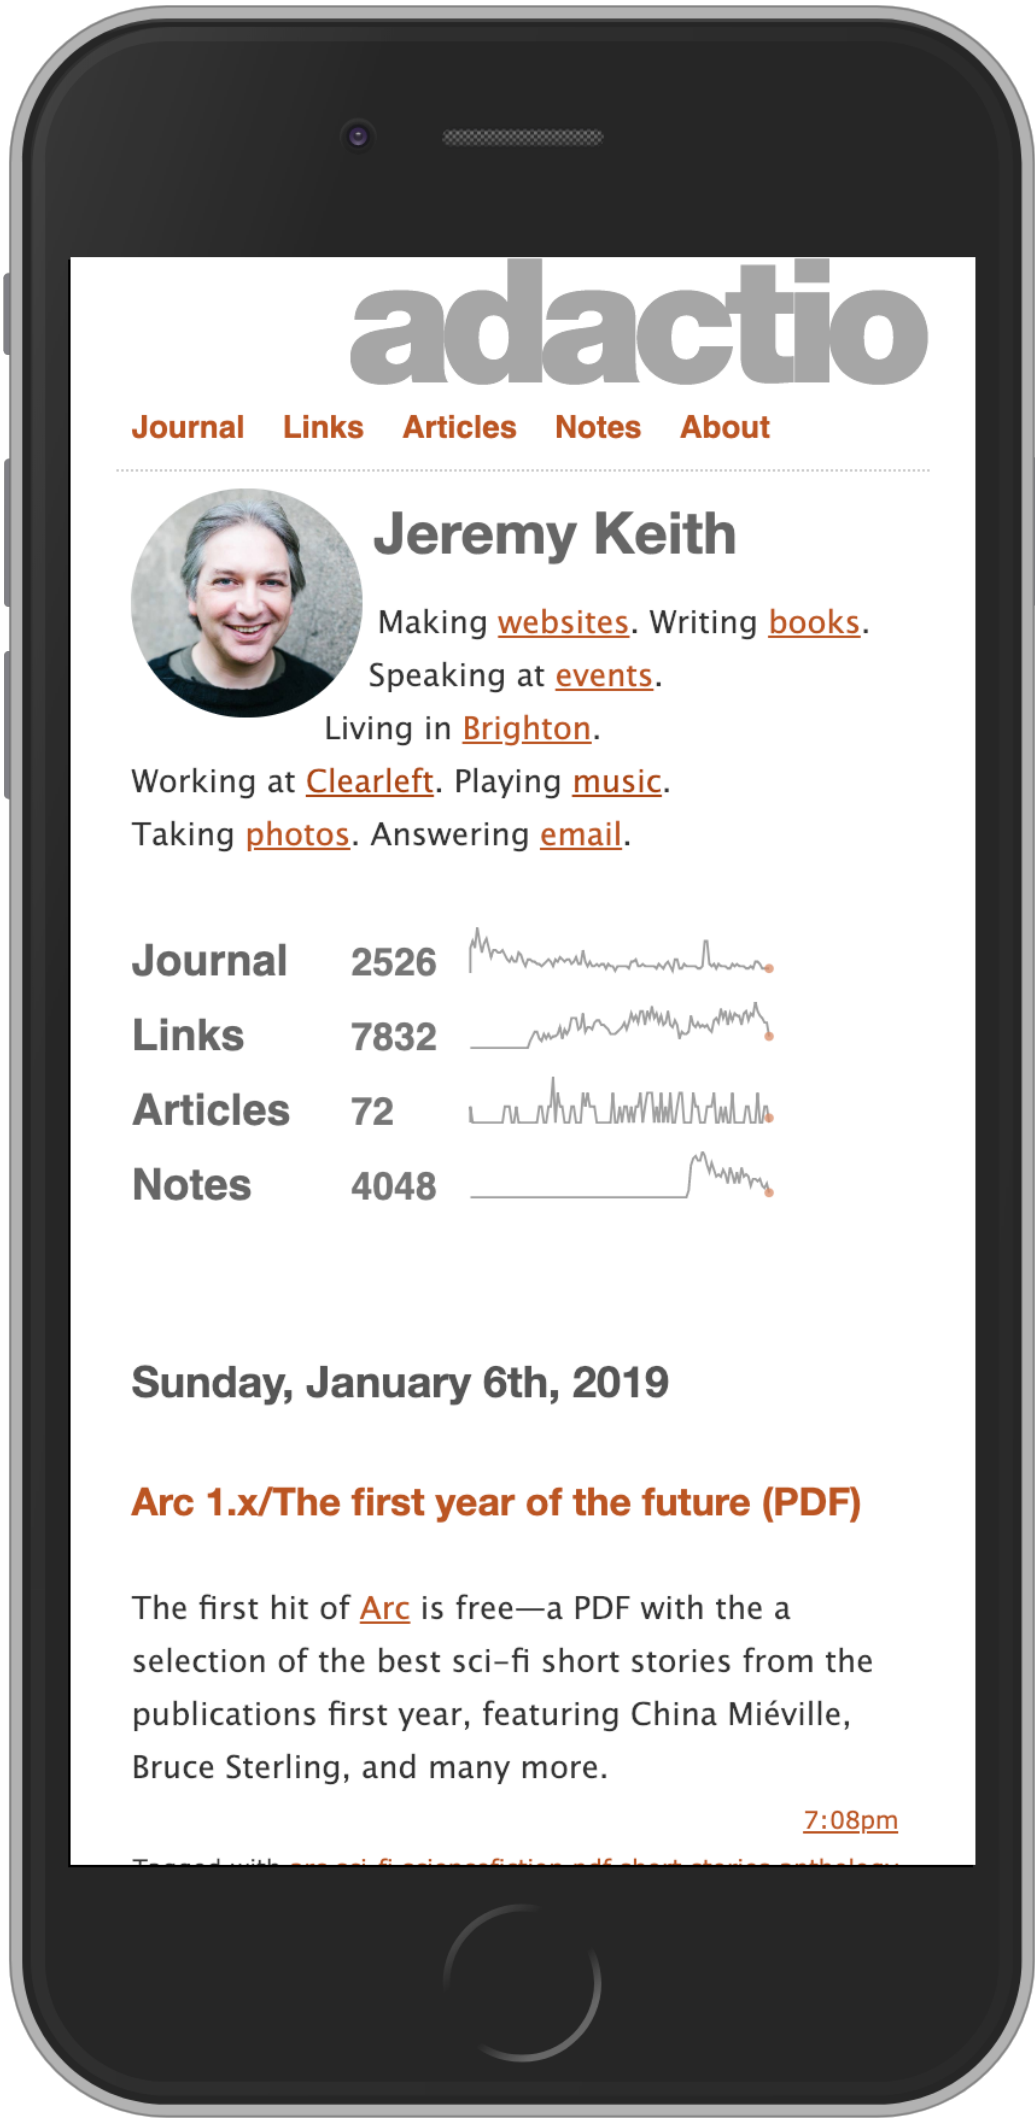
adactio

Journal Links Articles Notes About

Jeremy Keith

Making websites. Writing books. Speaking at events. Living in Brighton. Working at Clearleft. Playing music. Taking photos. Answering email.

| Journal | 2526 |
|---|---|
| Links | 7832 |
| Articles | 72 |
| Notes | 4048 |

Sunday, January 6th, 2019

Arc 1.x/The first year of the future (PDF)

The first hit of Arc is free—a PDF with the a selection of the best sci-fi short stories from the publications first year, featuring China Miéville, Bruce Sterling, and many more.

7:08pm

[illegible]